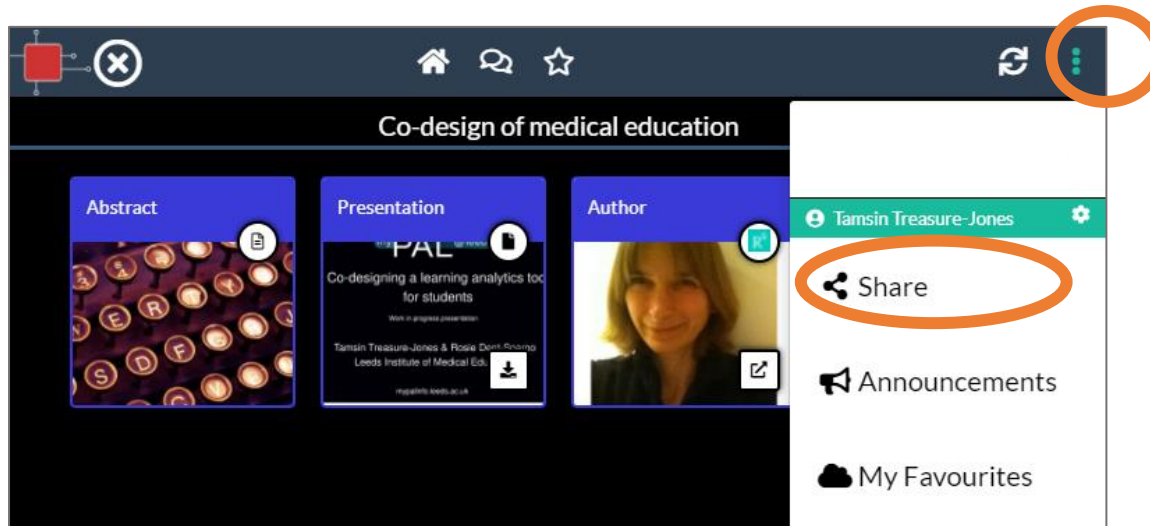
Co-design of medical education

Abstract

Presentation

PAL

Co-designing a learning analytics tool for students

Work in progress presentation

Tamsin Treasure-Jones & Rosie Dent-Spargo
Leeds Institute of Medical Edu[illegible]

mypal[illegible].leeds.ac.uk

Author

Tamsin Treasure-Jones

Share

Announcements

My Favourites